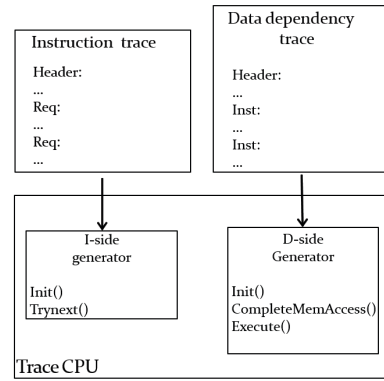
Instruction trace

Header:
...
Req:
...
Req:
...

Data dependency trace

Header:
Inst:
...
Inst:
...

I-side generator

Init()
Trynext()

D-side Generator

Init()
CompleteMemAccess()
Execute()

Trace CPU